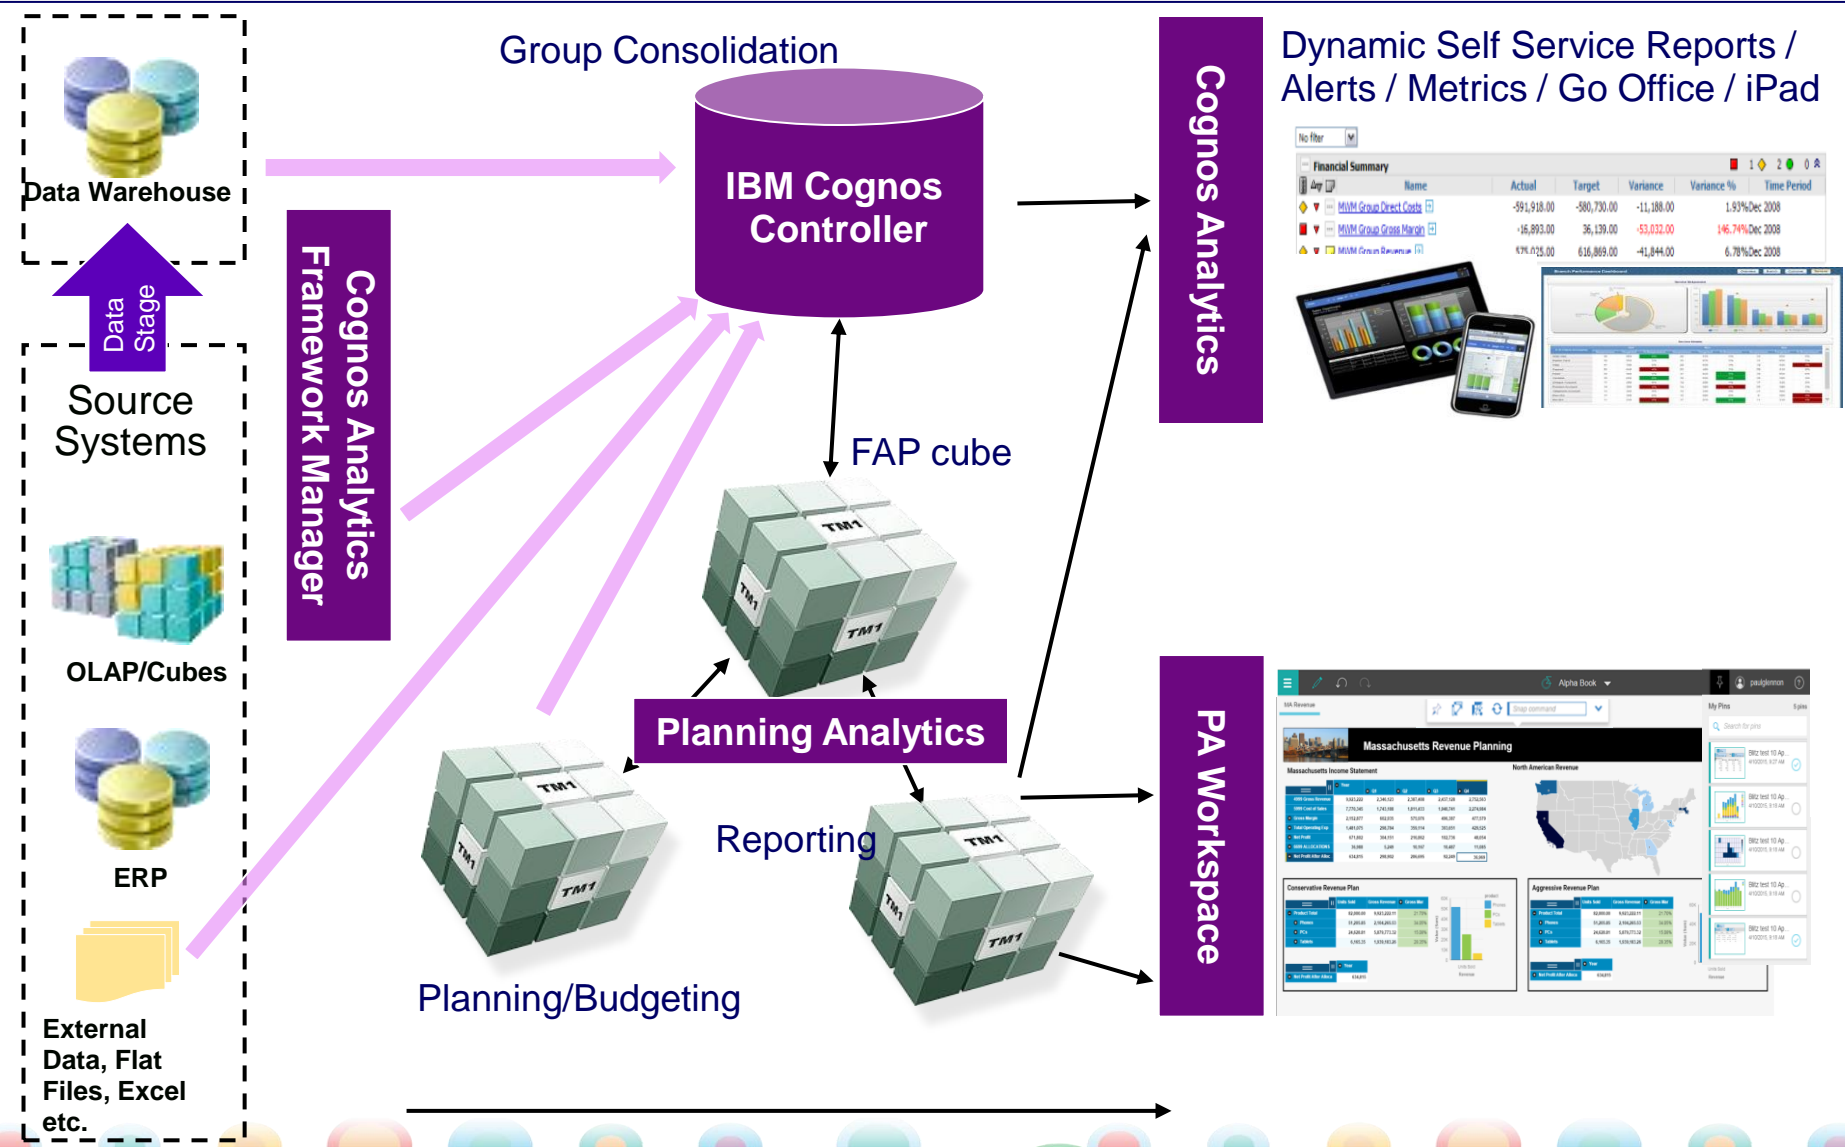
Data Warehouse

Data Stage

Source Systems

OLAP/Cubes

ERP

External Data, Flat Files, Excel etc.

Cognos Analytics Framework Manager

Group Consolidation

IBM Cognos Controller

FAP cube

TM1

TM1

TM1

Planning Analytics

TM1

TM1

TM1

TM1

TM1

TM1

Reporting

Planning/Budgeting

Cognos Analytics

Dynamic Self Service Reports / Alerts / Metrics / Go Office / iPad

No filter

Financial Summary

| | Name | Actual | Target | Variance | Variance % | Time Period |
|---|---|---|---|---|---|---|
| | MVM Group Direct Costs | -591,918.00 | -580,730.00 | -11,188.00 | 1.93% | Dec 2008 |
| | MVM Group Gross Margin | -16,893.00 | 36,139.00 | -53,032.00 | 146.74% | Dec 2008 |
| | MVM Group Revenue | 575,025.00 | 616,869.00 | -41,844.00 | 6.78% | Dec 2008 |

PA Workspace

Alpha Book

paulglennon

Massachusetts Revenue Planning

Massachusetts Income Statement

North American Revenue

Conservative Revenue Plan

Aggressive Revenue Plan

My Pins